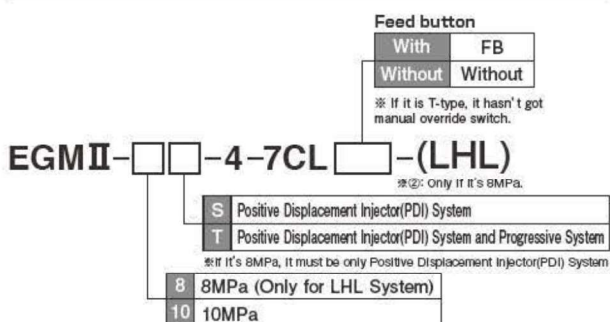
Feed button

| With | FB |
|---|---|
| Without | Without |

※ If it is T-type, it hasn't got manual override switch.

EGMⅡ-□□-4-7CL□-(LHL)

※②: Only if it's 8MPa.

| S | Positive Displacement Injector(PDI) System |
|---|---|
| T | Positive Displacement Injector(PDI) System and Progressive System |

※If it's 8MPa, it must be only Positive Displacement Injector(PDI) System

| 8 | 8MPa (Only for LHL System) |
|---|---|
| 10 | 10MPa |